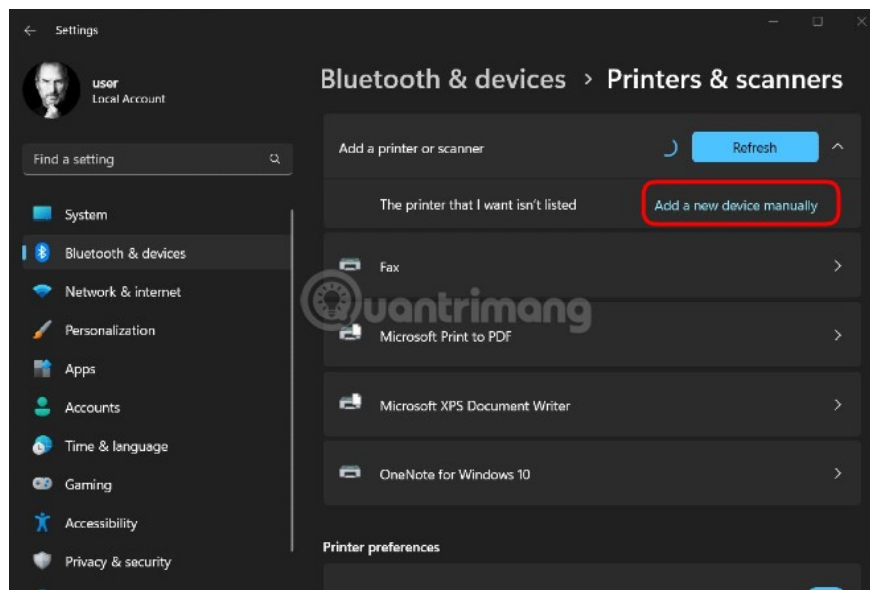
Settings

user
Local Account

Find a setting

System
Bluetooth & devices
Network & internet
Personalization
Apps
Accounts
Time & language
Gaming
Accessibility
Privacy & security

Bluetooth & devices > Printers & scanners

Add a printer or scanner
Refresh

The printer that I want isn't listed
Add a new device manually

Fax

Microsoft Print to PDF

Microsoft XPS Document Writer

OneNote for Windows 10

Printer preferences

quantrimang